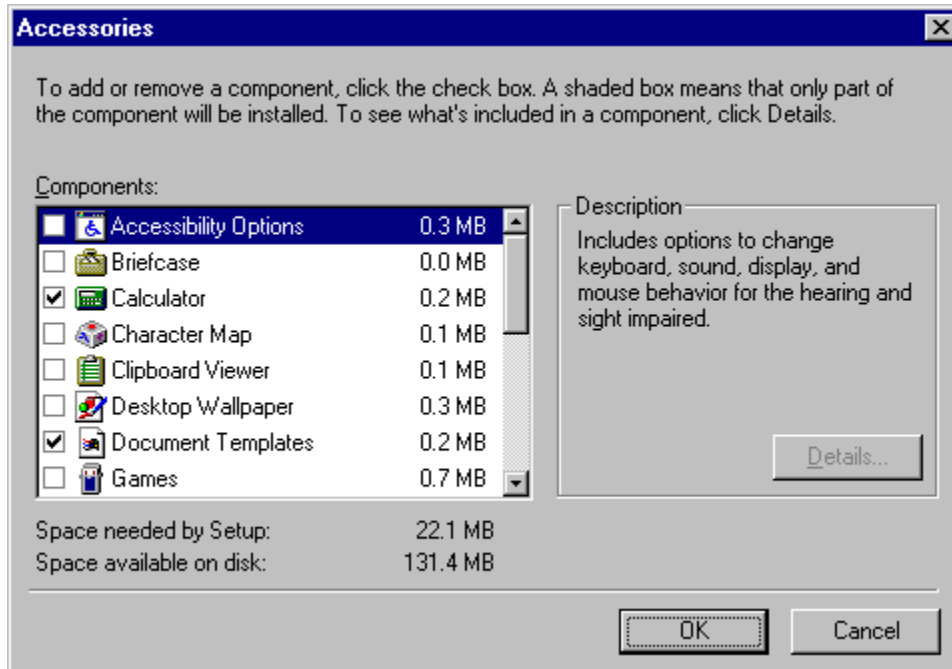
Accessories

To add or remove a component, click the check box. A shaded box means that only part of the component will be installed. To see what's included in a component, click Details.

Components:

| | | |
|---|---|---|
| ☐ | Accessibility Options | 0.3 MB |
| ☐ | Briefcase | 0.0 MB |
| ☑ | Calculator | 0.2 MB |
| ☐ | Character Map | 0.1 MB |
| ☐ | Clipboard Viewer | 0.1 MB |
| ☐ | Desktop Wallpaper | 0.3 MB |
| ☑ | Document Templates | 0.2 MB |
| ☐ | Games | 0.7 MB |

Description

Includes options to change keyboard, sound, display, and mouse behavior for the hearing and sight impaired.

Details...

Space needed by Setup: 22.1 MB
Space available on disk: 131.4 MB

OK

Cancel